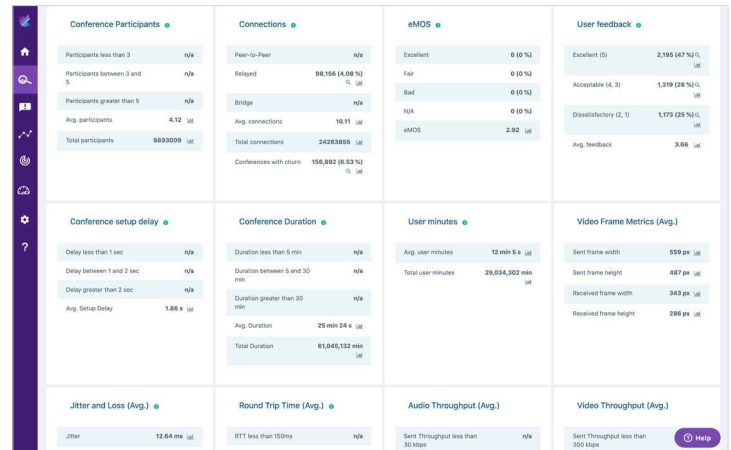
Conference Participants

| | |
|---|---|
| Participants less than 3 | n/a |
| Participants between 3 and 5 | n/a |
| Participants greater than 5 | n/a |
| Avg. participants | 4.12 |
| Total participants | 9893009 |

Connections

| | |
|---|---|
| Peer-to-Peer | n/a |
| Relayed | 98,166 (4.08 %) |
| Bridge | n/a |
| Avg. connections | 10.11 |
| Total connections | 24283855 |
| Conferences with churn | 156,892 (6.53 %) |

eMOS

| | |
|---|---|
| Excellent | 0 (0 %) |
| Fair | 0 (0 %) |
| Bad | 0 (0 %) |
| N/A | 0 (0 %) |
| eMOS | 2.92 |

User feedback

| | |
|---|---|
| Excellent (5) | 2,195 (47 %) |
| Acceptable (4, 3) | 1,319 (28 %) |
| Dissatisfactory (2, 1) | 1,173 (25 %) |
| Avg. feedback | 3.66 |

Conference setup delay

| | |
|---|---|
| Delay less than 1 sec | n/a |
| Delay between 1 and 2 sec | n/a |
| Delay greater than 2 sec | n/a |
| Avg. Setup Delay | 1.66 s |

Conference Duration

| | |
|---|---|
| Duration less than 5 min | n/a |
| Duration between 5 and 30 min | n/a |
| Duration greater than 30 min | n/a |
| Avg. Duration | 25 min 24 s |
| Total Duration | 61,045,132 min |

User minutes

| | |
|---|---|
| Avg. user minutes | 12 min 5 s |
| Total user minutes | 29,034,302 min |

Video Frame Metrics (Avg.)

| | |
|---|---|
| Sent frame width | 559 px |
| Sent frame height | 487 px |
| Received frame width | 343 px |
| Received frame height | 286 px |

Jitter and Loss (Avg.)

| | |
|---|---|
| Jitter | 12.64 ms |

Round Trip Time (Avg.)

| | |
|---|---|
| RTT less than 150ms | n/a |

Audio Throughput (Avg.)

| | |
|---|---|
| Sent Throughput less than 30 kbps | n/a |

Video Throughput (Avg.)

| | |
|---|---|
| Sent Throughput less than 300 kbps | |

? Help